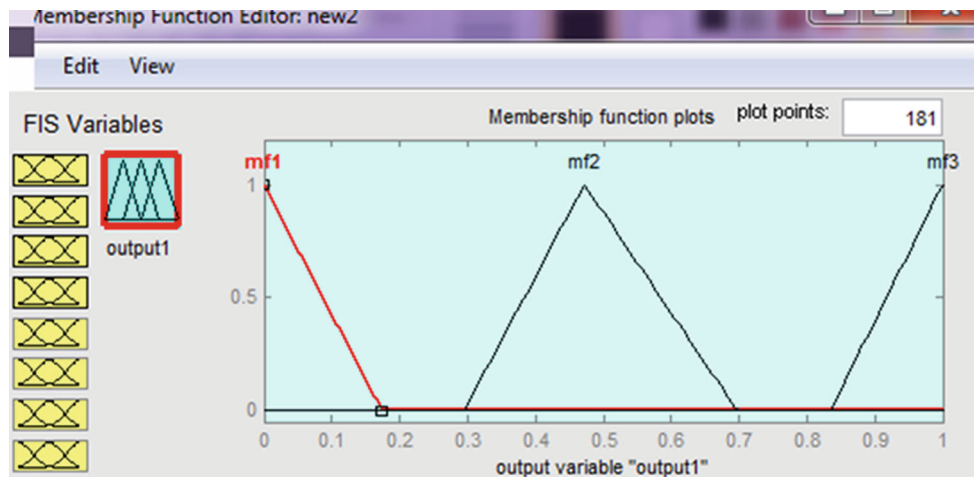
Membership Function Editor: new2

Edit View

FIS Variables

output1

Membership function plots

plot points: 181

mf1

mf2

mf3

1

0.5

0

0 0.1 0.2 0.3 0.4 0.5 0.6 0.7 0.8 0.9 1

output variable "output1"